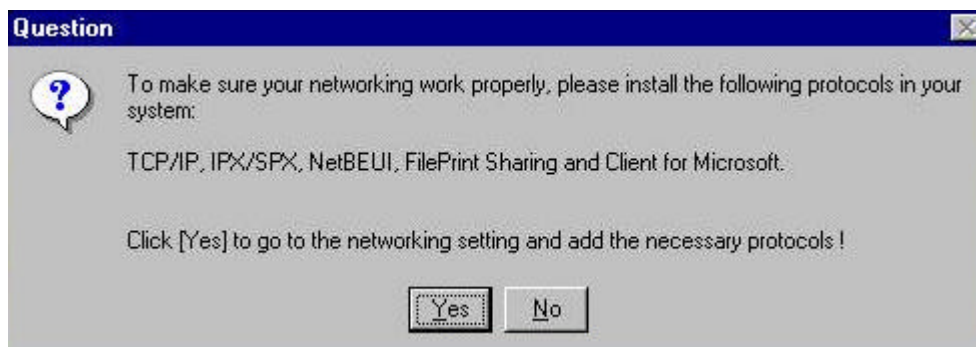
Question

To make sure your networking work properly, please install the following protocols in your system:

TCP/IP, IPX/SPX, NetBEUI, FilePrint Sharing and Client for Microsoft.

Click [Yes] to go to the networking setting and add the necessary protocols !

Yes

No